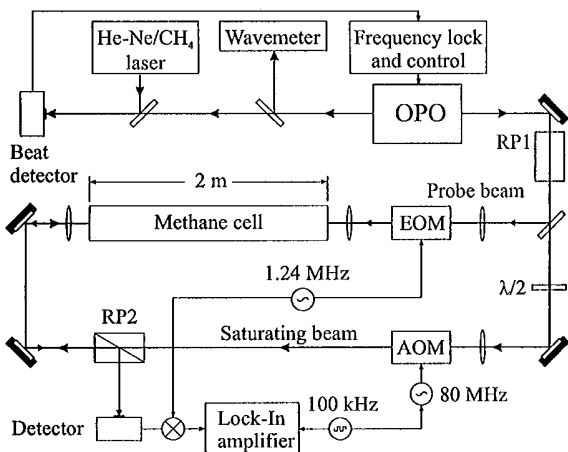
He-Ne/$CH_4$ laser

Wavemeter

Frequency lock and control

OPO

Beat detector

RP1

2 m

Probe beam

Methane cell

EOM

1.24 MHz

$\lambda/2$

RP2

Saturating beam

AOM

80 MHz

100 kHz

Detector

Lock-In amplifier